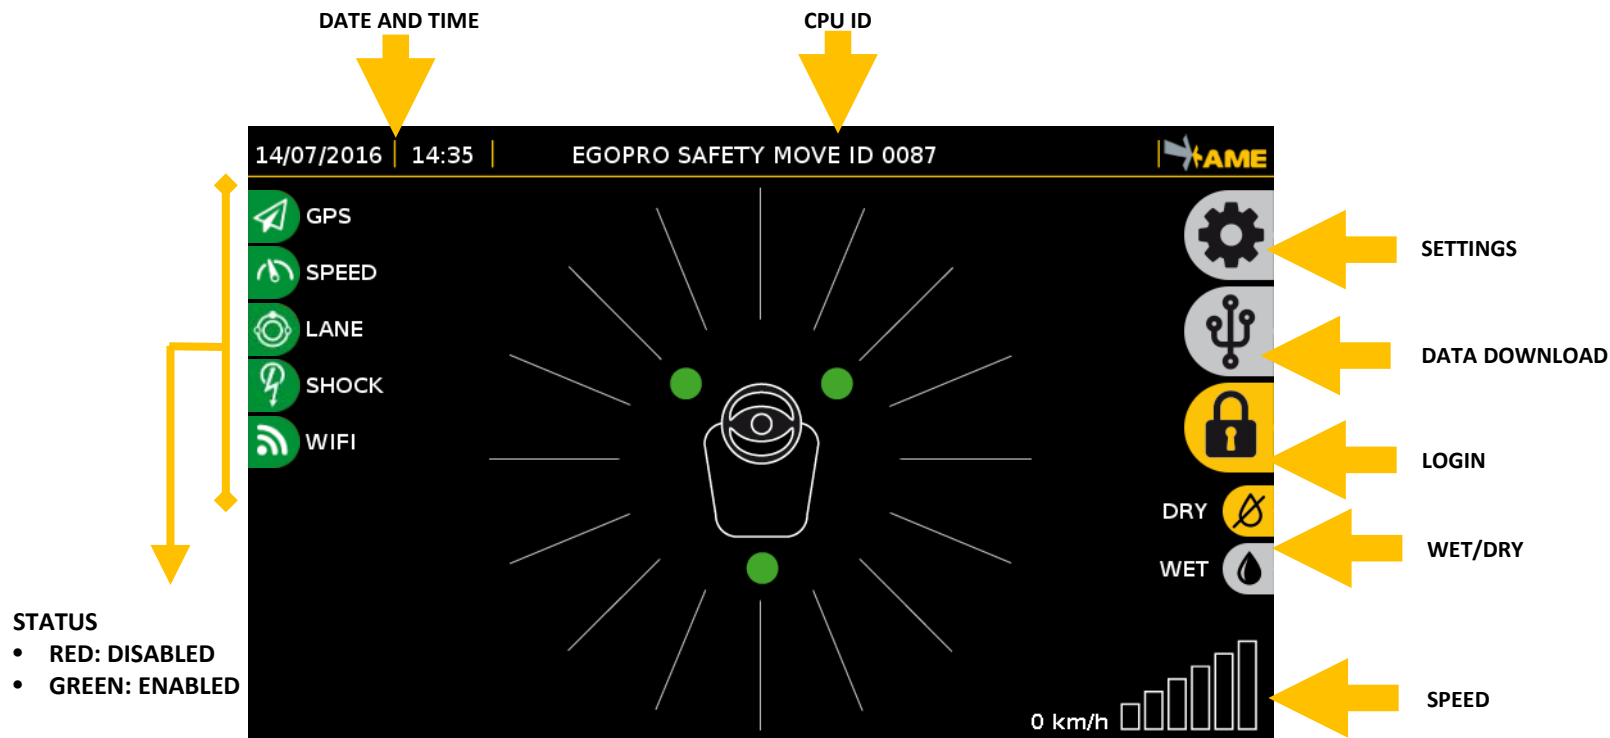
DATE AND TIME

CPU ID

14/07/2016 | 14:35 | EGOPRO SAFETY MOVE ID 0087 AME

GPS
SPEED
LANE
SHOCK
WIFI

SETTINGS

DATA DOWNLOAD

LOGIN

DRY
WET

WET/DRY

0 km/h

SPEED

STATUS
• RED: DISABLED
• GREEN: ENABLED